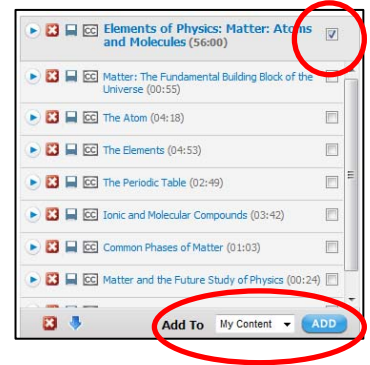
CC Elements of Physics: Matter: Atoms and Molecules (56:00)

CC Matter: The Fundamental Building Block of the Universe (00:55)

CC The Atom (04:18)

CC The Elements (04:53)

CC The Periodic Table (02:49)

CC Ionic and Molecular Compounds (03:42)

CC Common Phases of Matter (01:03)

CC Matter and the Future Study of Physics (00:24)

Add To My Content ADD